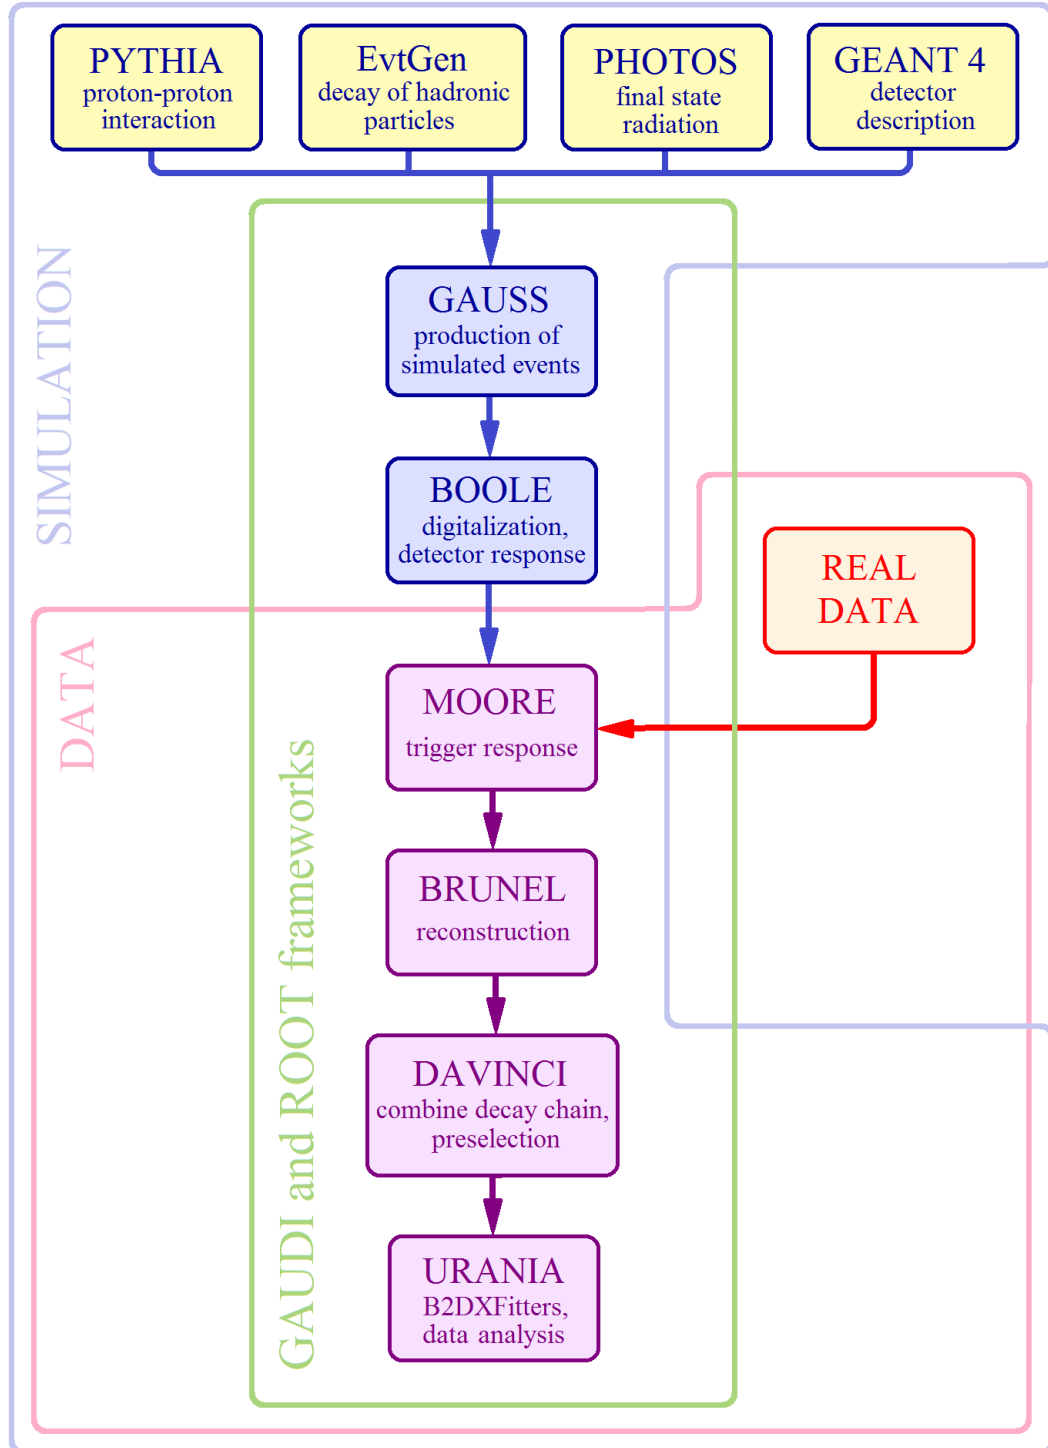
PYTHIA
proton-proton interaction

EvtGen
decay of hadronic particles

PHOTOS
final state radiation

GEANT 4
detector description

SIMULATION

GAUSS
production of simulated events

BOOLE
digitalization, detector response

REAL DATA

DATA

MOORE
trigger response

BRUNEL
reconstruction

DAVINCI
combine decay chain, preselection

URANIA
B2DXFitters, data analysis

GAUDI and ROOT frameworks